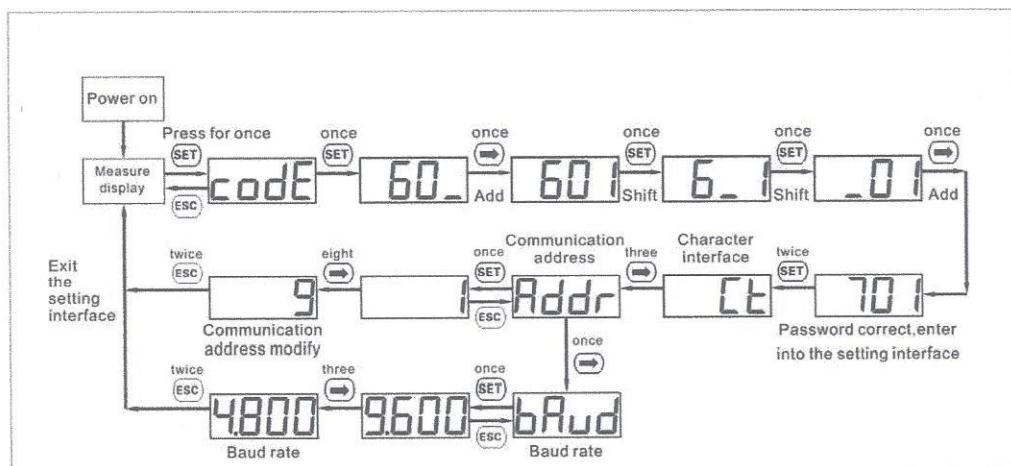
Power on

Press for once
SET
once
SET
once
➡
once
SET
once
SET
once
➡

Measure display
codE
ESC
60_
Add
601
Shift
6_1
Shift
_01
Add

twice
ESC
eight
➡
once
SET
Communication address
three
➡
Character interface
twice
SET

Exit the setting interface
9
1
ESC
Addr
Ct
701

Communication address modify
once
➡
Password correct,enter into the setting interface

twice
ESC
three
➡
once
SET

4.800
9.600
ESC
bAud

Baud rate
Baud rate